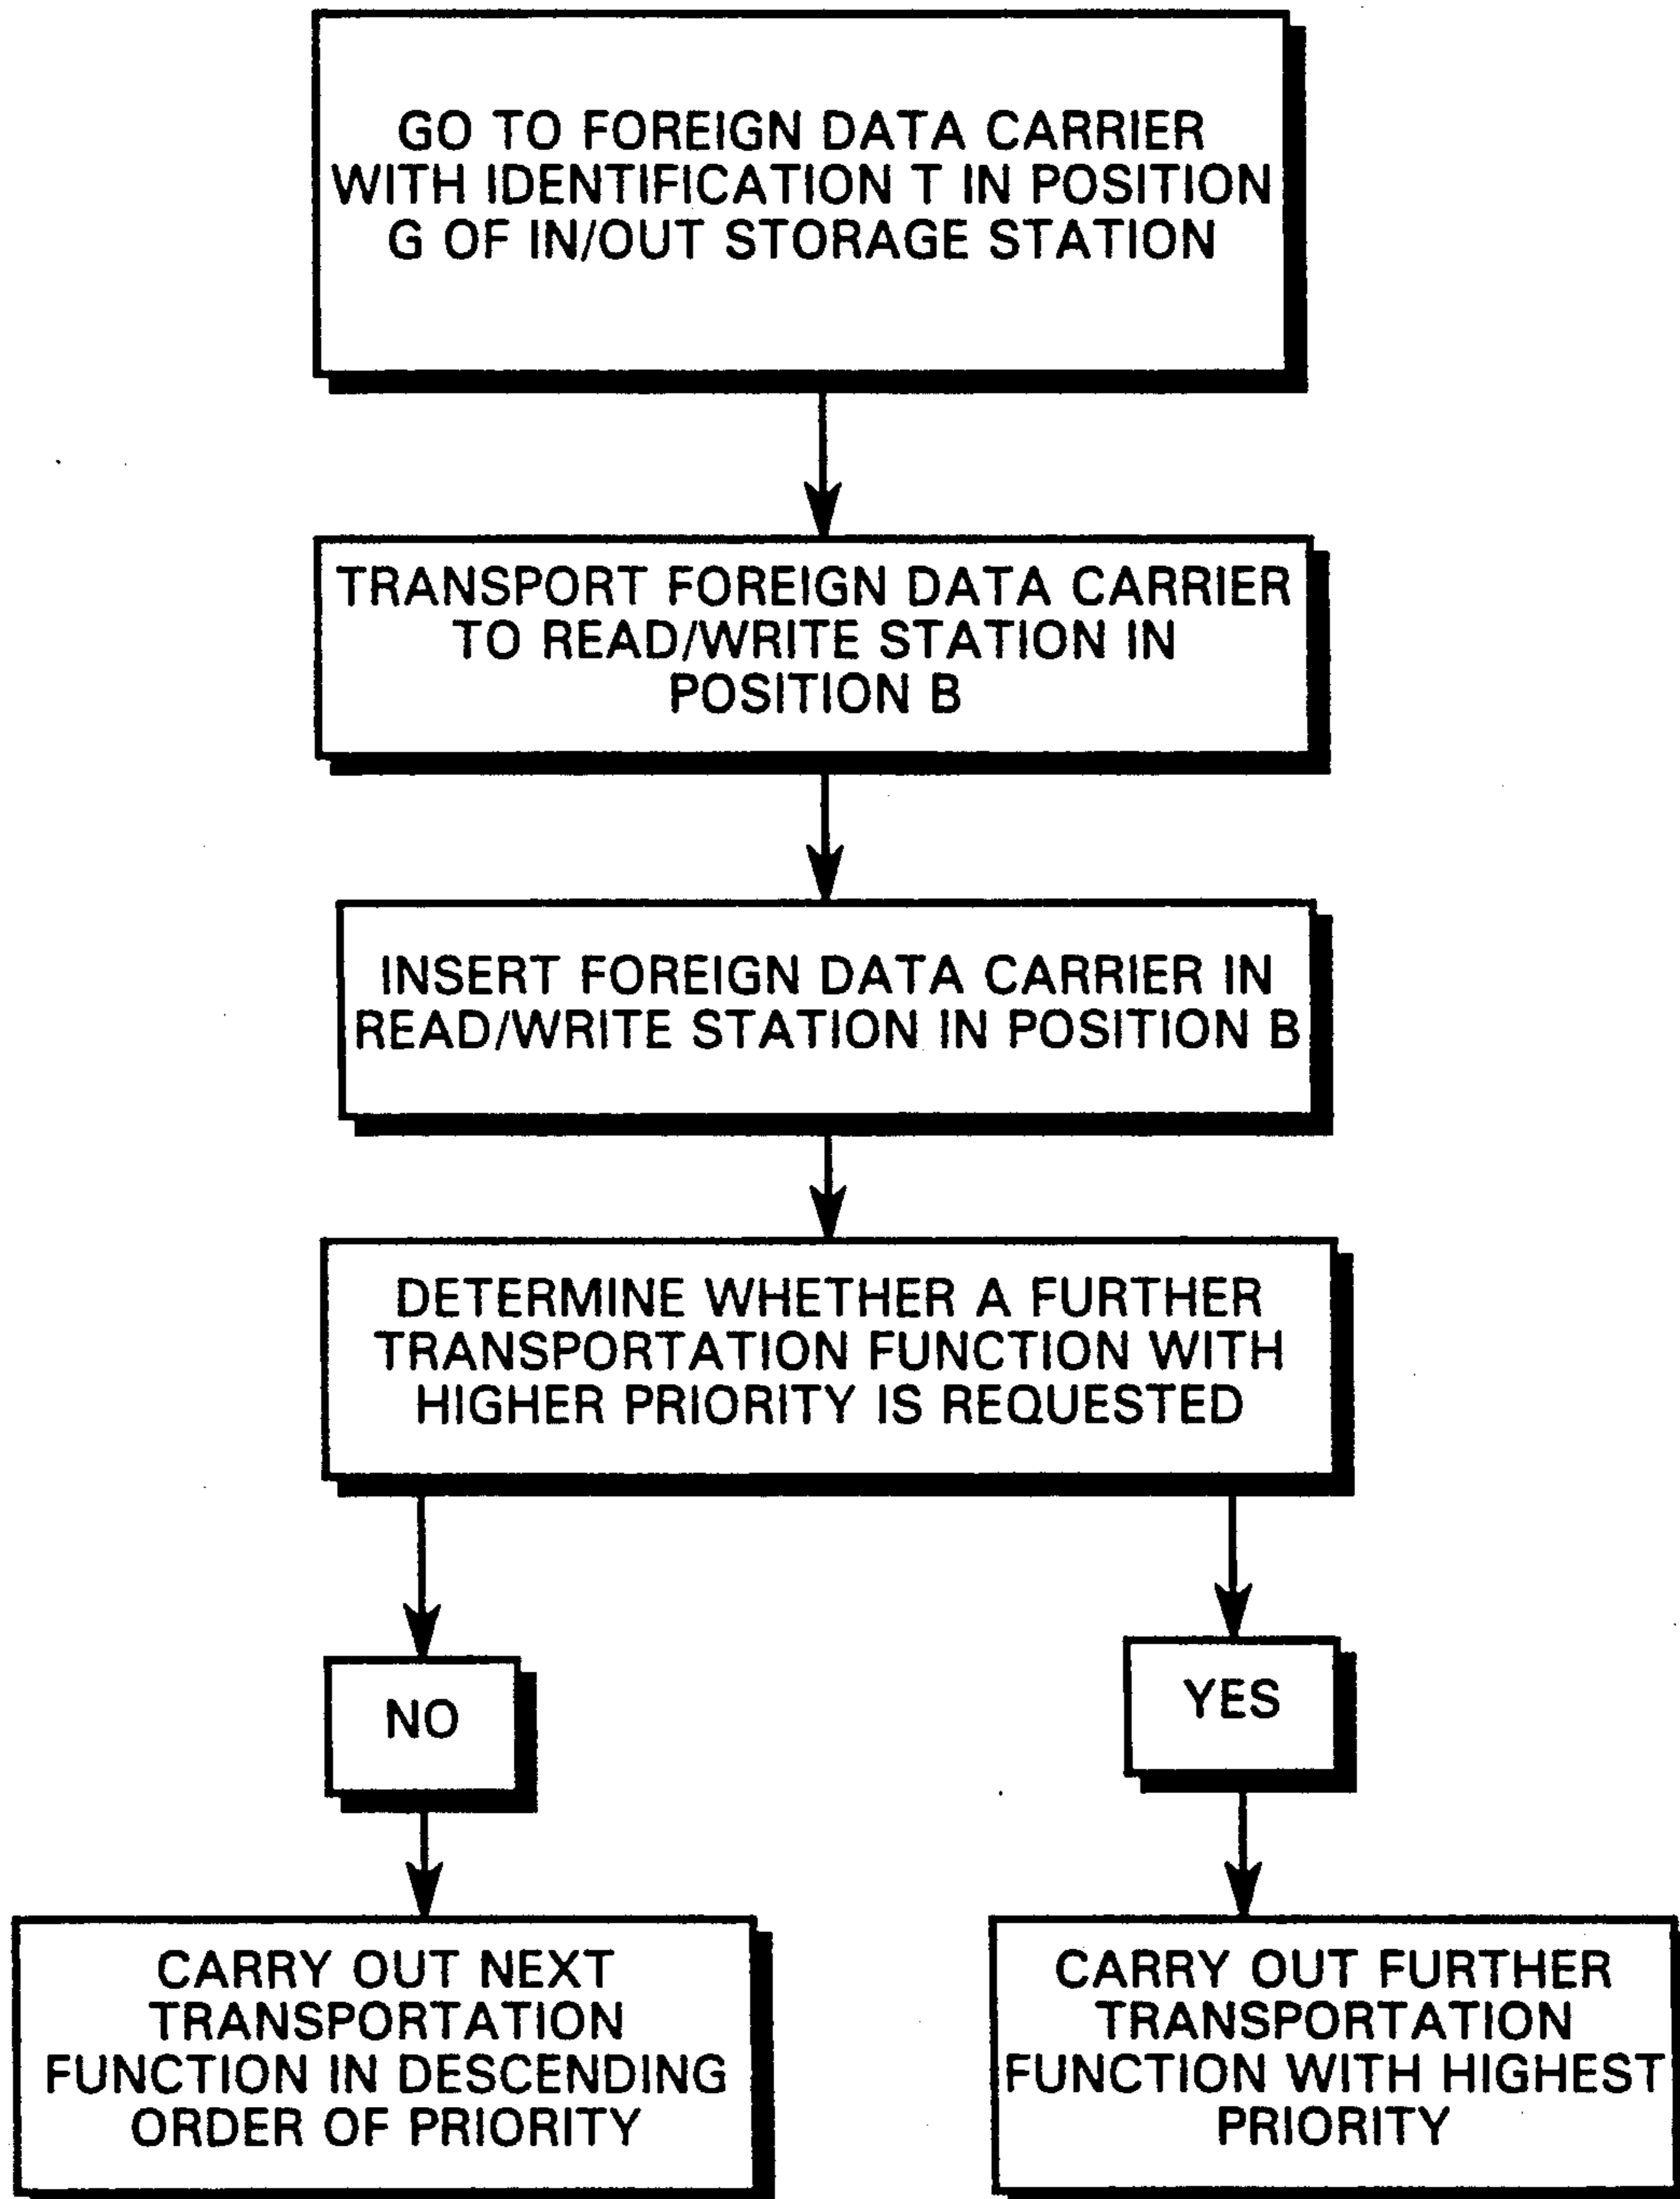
GO TO FOREIGN DATA CARRIER WITH IDENTIFICATION T IN POSITION G OF IN/OUT STORAGE STATION

TRANSPORT FOREIGN DATA CARRIER TO READ/WRITE STATION IN POSITION B

INSERT FOREIGN DATA CARRIER IN READ/WRITE STATION IN POSITION B

DETERMINE WHETHER A FURTHER TRANSPORTATION FUNCTION WITH HIGHER PRIORITY IS REQUESTED

NO

YES

CARRY OUT NEXT TRANSPORTATION FUNCTION IN DESCENDING ORDER OF PRIORITY

CARRY OUT FURTHER TRANSPORTATION FUNCTION WITH HIGHEST PRIORITY